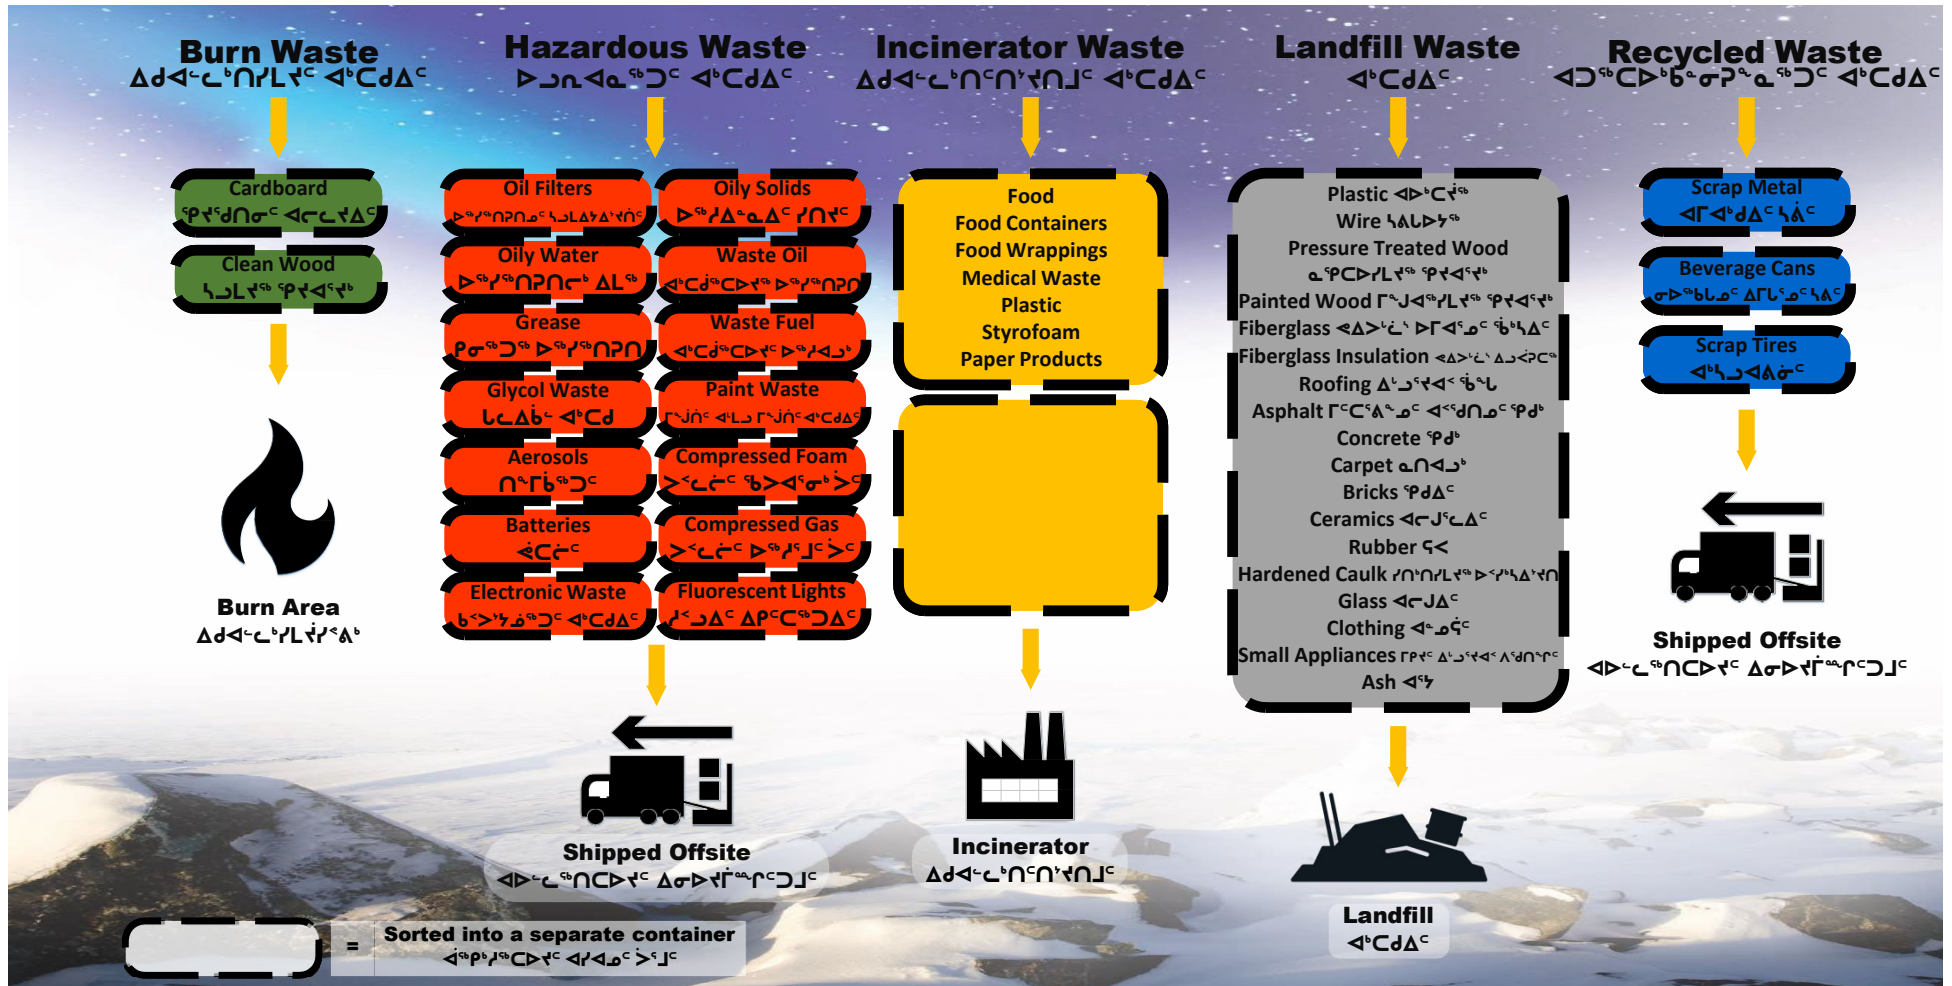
Burn Waste
ᐃᑯᐊᓪᓚᒃᑎᓯᒪᔪᑦ ᐊᒃᑕᑯᐃᑦ

Cardboard
ᕿᔪᕐᑯᑎᓂᑦ ᐊᓕᓚᔪᐃᑦ

Clean Wood
ᓴᓗᒪᔪᖅ ᕿᔪᐊᕐᔪᒃ

Burn Area
ᐃᑯᐊᓪᓚᒃᓯᒪᕝᓯᕐᕕᒃ

Hazardous Waste
ᐅᓗᕆᓇᖅᑐᑦ ᐊᒃᑕᑯᐃᑦ

Oil Filters
ᐅᖅᓱᖅᑎᕈᑎᓄᑦ ᓴᓗᒪᓴᐃᔾᔪᑎᑦ

Oily Solids
ᐅᖅᓱᐃᓐᓇᐃᑦ ᓯᑎᔪᑦ

Oily Water
ᐅᖅᓱᖅᑎᕈᑎᓕᒃ ᐃᒪᖅ

Waste Oil
ᐊᒃᑕᒃᑕᐅᔪᖅ ᐅᖅᓱᖅᑎᕈᑎ

Grease
ᑭᓂᖅᑐᖅ ᐅᖅᓱᖅᑎᕈᑎ

Waste Fuel
ᐊᒃᑕᒃᑕᐅᔪᑦ ᐅᖅᓱᐊᓗᒃ

Glycol Waste
ᒪᓚᐃᑳᓪ ᐊᒃᑕᑯ

Paint Waste
ᒥᖑᑦ ᐊᓪᓚᒥᖑᑦ ᐊᒃᑕᑯᐃᑦ

Aerosols
ᑎᖕᒥᒃᑲᖅᑐᑦ

Compressed Foam
ᐳᑉᓚᓗᑦ ᖃᐳᐊᕐᓂᒃ ᐳᖅ

Batteries
ᐋᑕᓘᑦ

Compressed Gas
ᐳᑉᓚᓗᑦ ᐅᖅᓱᕐᒧᑦ ᐳᑦ

Electronic Waste
ᑲᕐᕋᔅᓱᖅᑐᑦ ᐊᒃᑕᑯᐃᑦ

Fluorescent Lights
ᔪᑉᓗᐃᑦ ᐃᑭᑦᑕᖅᑐᐃᑦ

Shipped Offsite
ᐊᐅᓪᓚᖅᑎᑕᐅᔪᑦ ᐃᓂᐅᔪᒥᖕᒥᑦᑐᒧᑦ

Incinerator Waste
ᐃᑯᐊᓪᓚᒃᑎᑦᑎᔾᔨᑎᒧᑦ ᐊᒃᑕᑯᐃᑦ

Food
Food Containers
Food Wrappings
Medical Waste
Plastic
Styrofoam
Paper Products

Incinerator
ᐃᑯᐊᓪᓚᒃᑎᑦᑎᔾᔨᑎᒧᑦ

Landfill Waste
ᐊᒃᑕᑯᐃᑦ

Plastic ᐊᐅᒃᑕᔪᖅ
Wire ᓴᕕᒧᐊᔭᖅ
Pressure Treated Wood
ᓇᕿᑕᐅᓯᒪᔪᖅ ᕿᔪᐊᕐᔪᒃ
Painted Wood ᒥᖑᐊᖅᓯᒪᔪᖅ ᕿᔪᐊᕐᔪᒃ
Fiberglass ᐊᐅᓚᐃ ᐅᒥᐊᕐᓄᑦ ᖃᒃᓴᐃᑦ
Fiberglass Insulation ᐊᐅᓚᐃ ᐃᓗᐊᕈᑕᖅ
Roofing ᐃᓪᓗᕐᔪᐊᑉ ᖃᖓ
Asphalt ᒥᑦᑕᕕᖕᓄᑦ ᐊᕐᖁᑎᓄᑦ ᕿᔪᒃ
Concrete ᕿᔪᒃ
Carpet ᓇᑎᐊᓗᒃ
Bricks ᕿᔪᐃᑦ
Ceramics ᐊᓕᒍᑦᓚᐃᑦ
Rubber ᕋᐸ
Hardened Caulk ᓯᑎᖕᓯᒪᔪᖅ ᐅᕝᓱᖅᓴᐃᔾᔪᑎ
Glass ᐊᓕᒍᐃᑦ
Clothing ᐊᓐᓄᕌᑦ
Small Appliances ᒥᑭᔪᑦ ᐃᓪᓗᕐᔪᐊᑉ ᐱᕐᖁᑎᖏᑦ
Ash ᐊᕐᔭ

Landfill
ᐊᒃᑕᑯᐃᑦ

Recycled Waste
ᐊᑐᖅᑕᐅᒃᑲᓐᓂᕈᓐᓇᖅᑐᑦ ᐊᒃᑕᑯᐃᑦ

Scrap Metal
ᐊᒥᐊᒃᑯᐃᑦ ᓴᕕᑦ

Beverage Cans
ᓂᐅᖅᑲᒧᓄᑦ ᐃᒥᒐᓱᓐᓄᑦ ᓴᕕᑦ

Scrap Tires
ᐊᒃᓴᓗᐊᕕᓃᑦ

Shipped Offsite
ᐊᐅᓪᓚᖅᑎᑕᐅᔪᑦ ᐃᓂᐅᔪᒥᖕᒥᑦᑐᒧᑦ

=
Sorted into a separate container
ᐊᕐᕉᖅᑕᐅᔪᑦ ᐊᓯᐊᓄᑦ ᐳᕐᒧᑦ